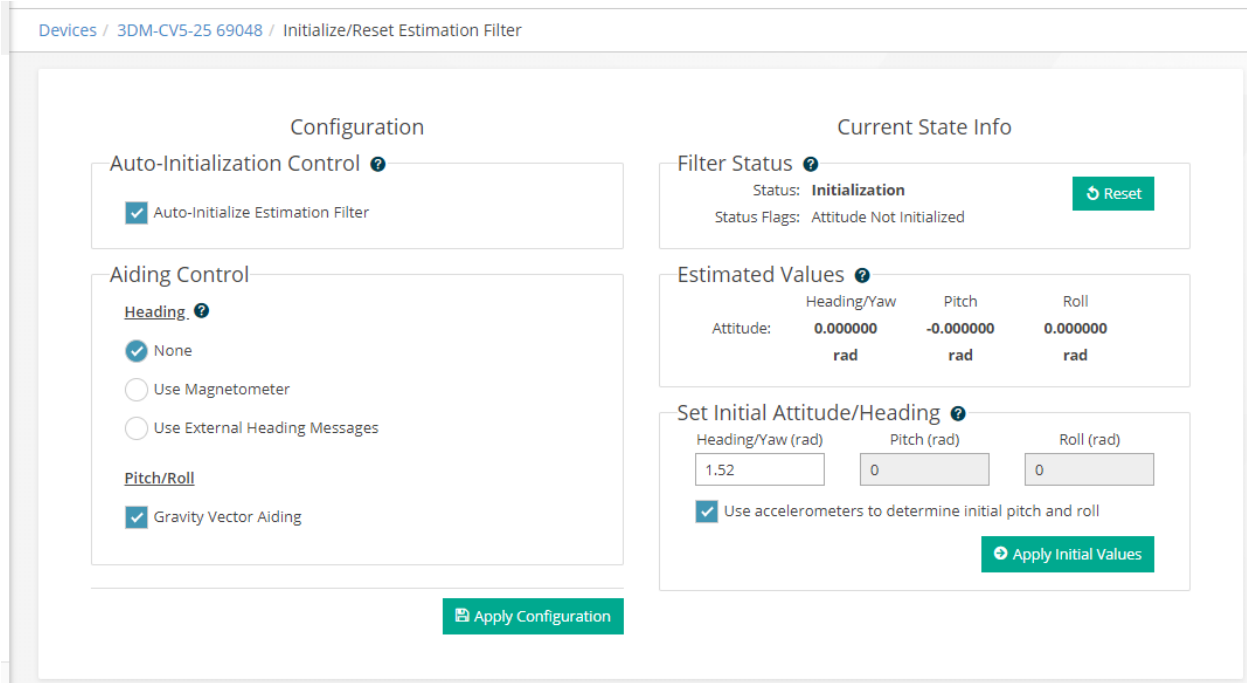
Devices / 3DM-CV5-25 69048 / Initialize/Reset Estimation Filter

Configuration

Auto-Initialization Control

Auto-Initialize Estimation Filter

Aiding Control

Heading

None

Use Magnetometer

Use External Heading Messages

Pitch/Roll

Gravity Vector Aiding

Apply Configuration

Current State Info

Filter Status

Status: Initialization

Status Flags: Attitude Not Initialized

Reset

Estimated Values

| | Heading/Yaw | Pitch | Roll |
|---|---|---|---|
| Attitude: | 0.000000 rad | -0.000000 rad | 0.000000 rad |

Set Initial Attitude/Heading

| Heading/Yaw (rad) | Pitch (rad) | Roll (rad) |
|---|---|---|
| 1.52 | 0 | 0 |

Use accelerometers to determine initial pitch and roll

Apply Initial Values